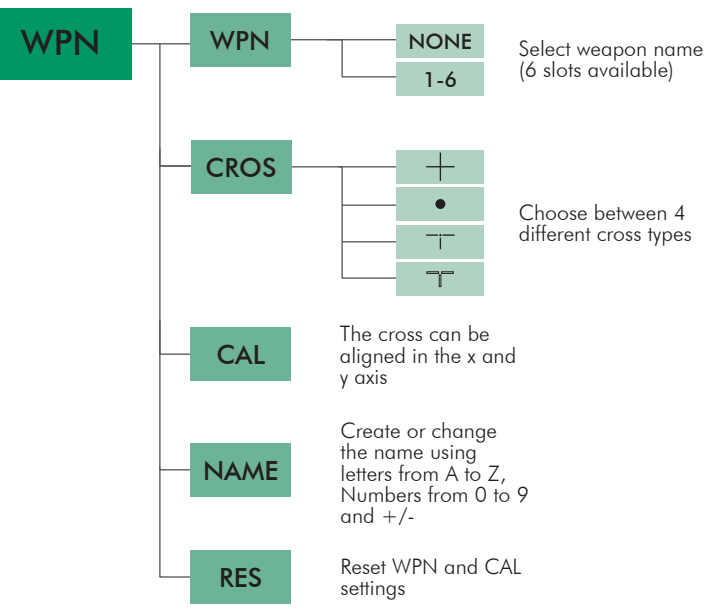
WPN

WPN

NONE

1-6

Select weapon name (6 slots available)

CROS

+

•

Choose between 4 different cross types

CAL

The cross can be aligned in the x and y axis

NAME

Create or change the name using letters from A to Z, Numbers from 0 to 9 and +/-

RES

Reset WPN and CAL settings